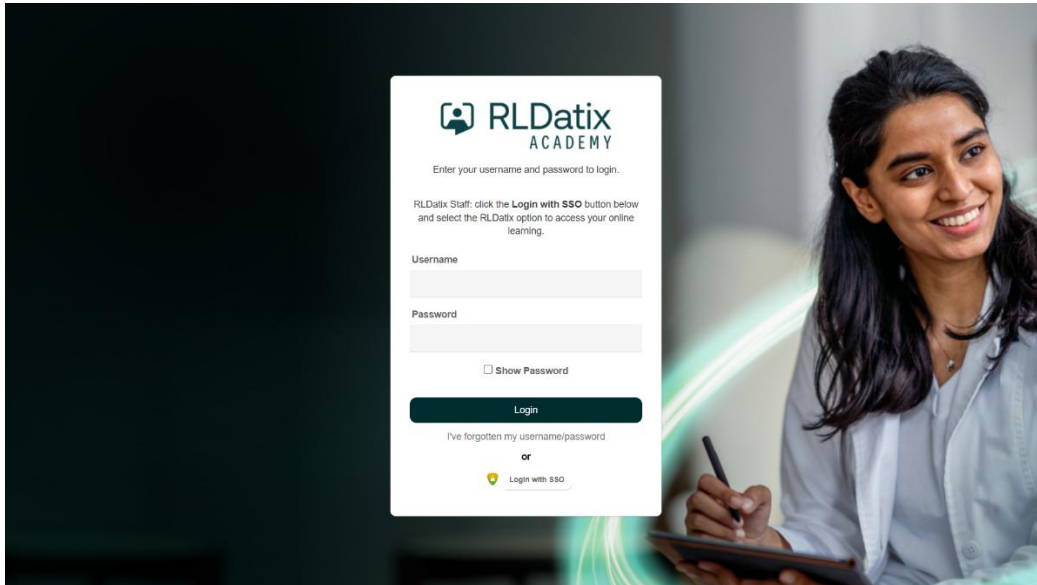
RLDatix
ACADEMY

Enter your username and password to login.

RLDatix Staff: click the **Login with SSO** button below and select the RLDatix option to access your online learning.

Username

Password

Show Password

Login

I've forgotten my username/password

or

Login with SSO